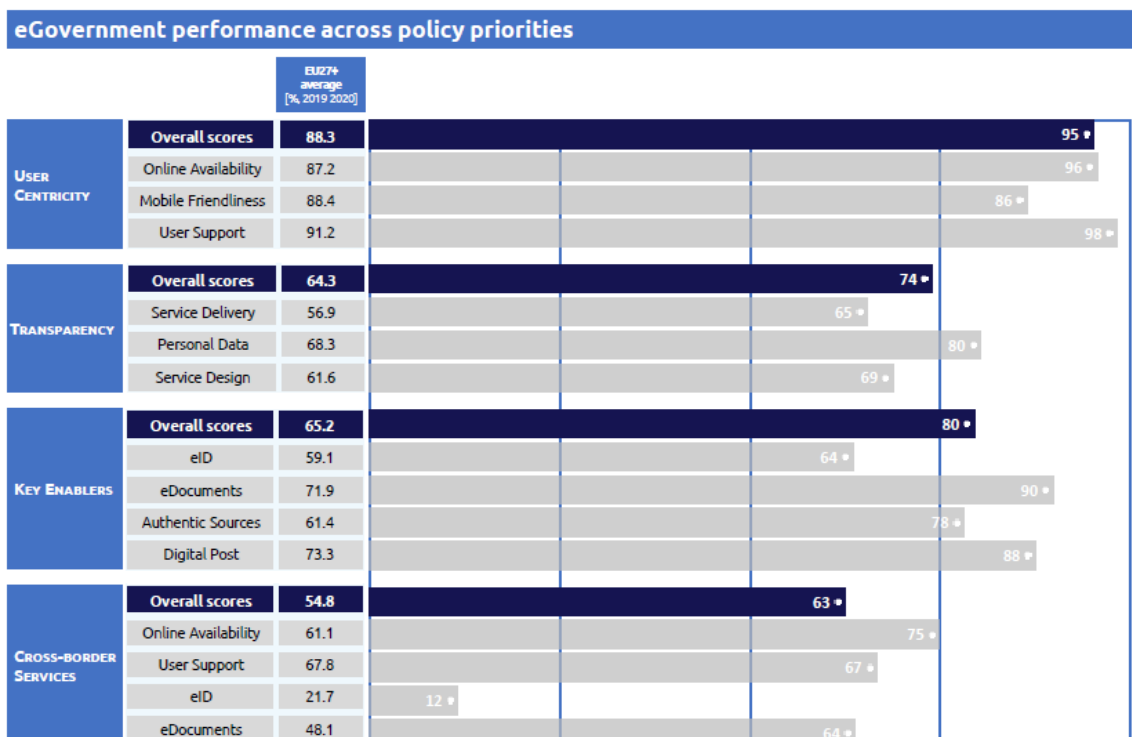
eGovernment performance across policy priorities

EU27+ average [%, 2019 2020]

| | | EU27+ average | |
|---|---|---|---|
| USER CENTRICITY | Overall scores | 88.3 | 95 |
| | Online Availability | 87.2 | 96 |
| | Mobile Friendliness | 88.4 | 86 |
| | User Support | 91.2 | 98 |
| TRANSPARENCY | Overall scores | 64.3 | 74 |
| | Service Delivery | 56.9 | 65 |
| | Personal Data | 68.3 | 80 |
| | Service Design | 61.6 | 69 |
| KEY ENABLERS | Overall scores | 65.2 | 80 |
| | eID | 59.1 | 64 |
| | eDocuments | 71.9 | 90 |
| | Authentic Sources | 61.4 | 78 |
| | Digital Post | 73.3 | 88 |
| CROSS-BORDER SERVICES | Overall scores | 54.8 | 63 |
| | Online Availability | 61.1 | 75 |
| | User Support | 67.8 | 67 |
| | eID | 21.7 | 12 |
| | eDocuments | 48.1 | 64 |